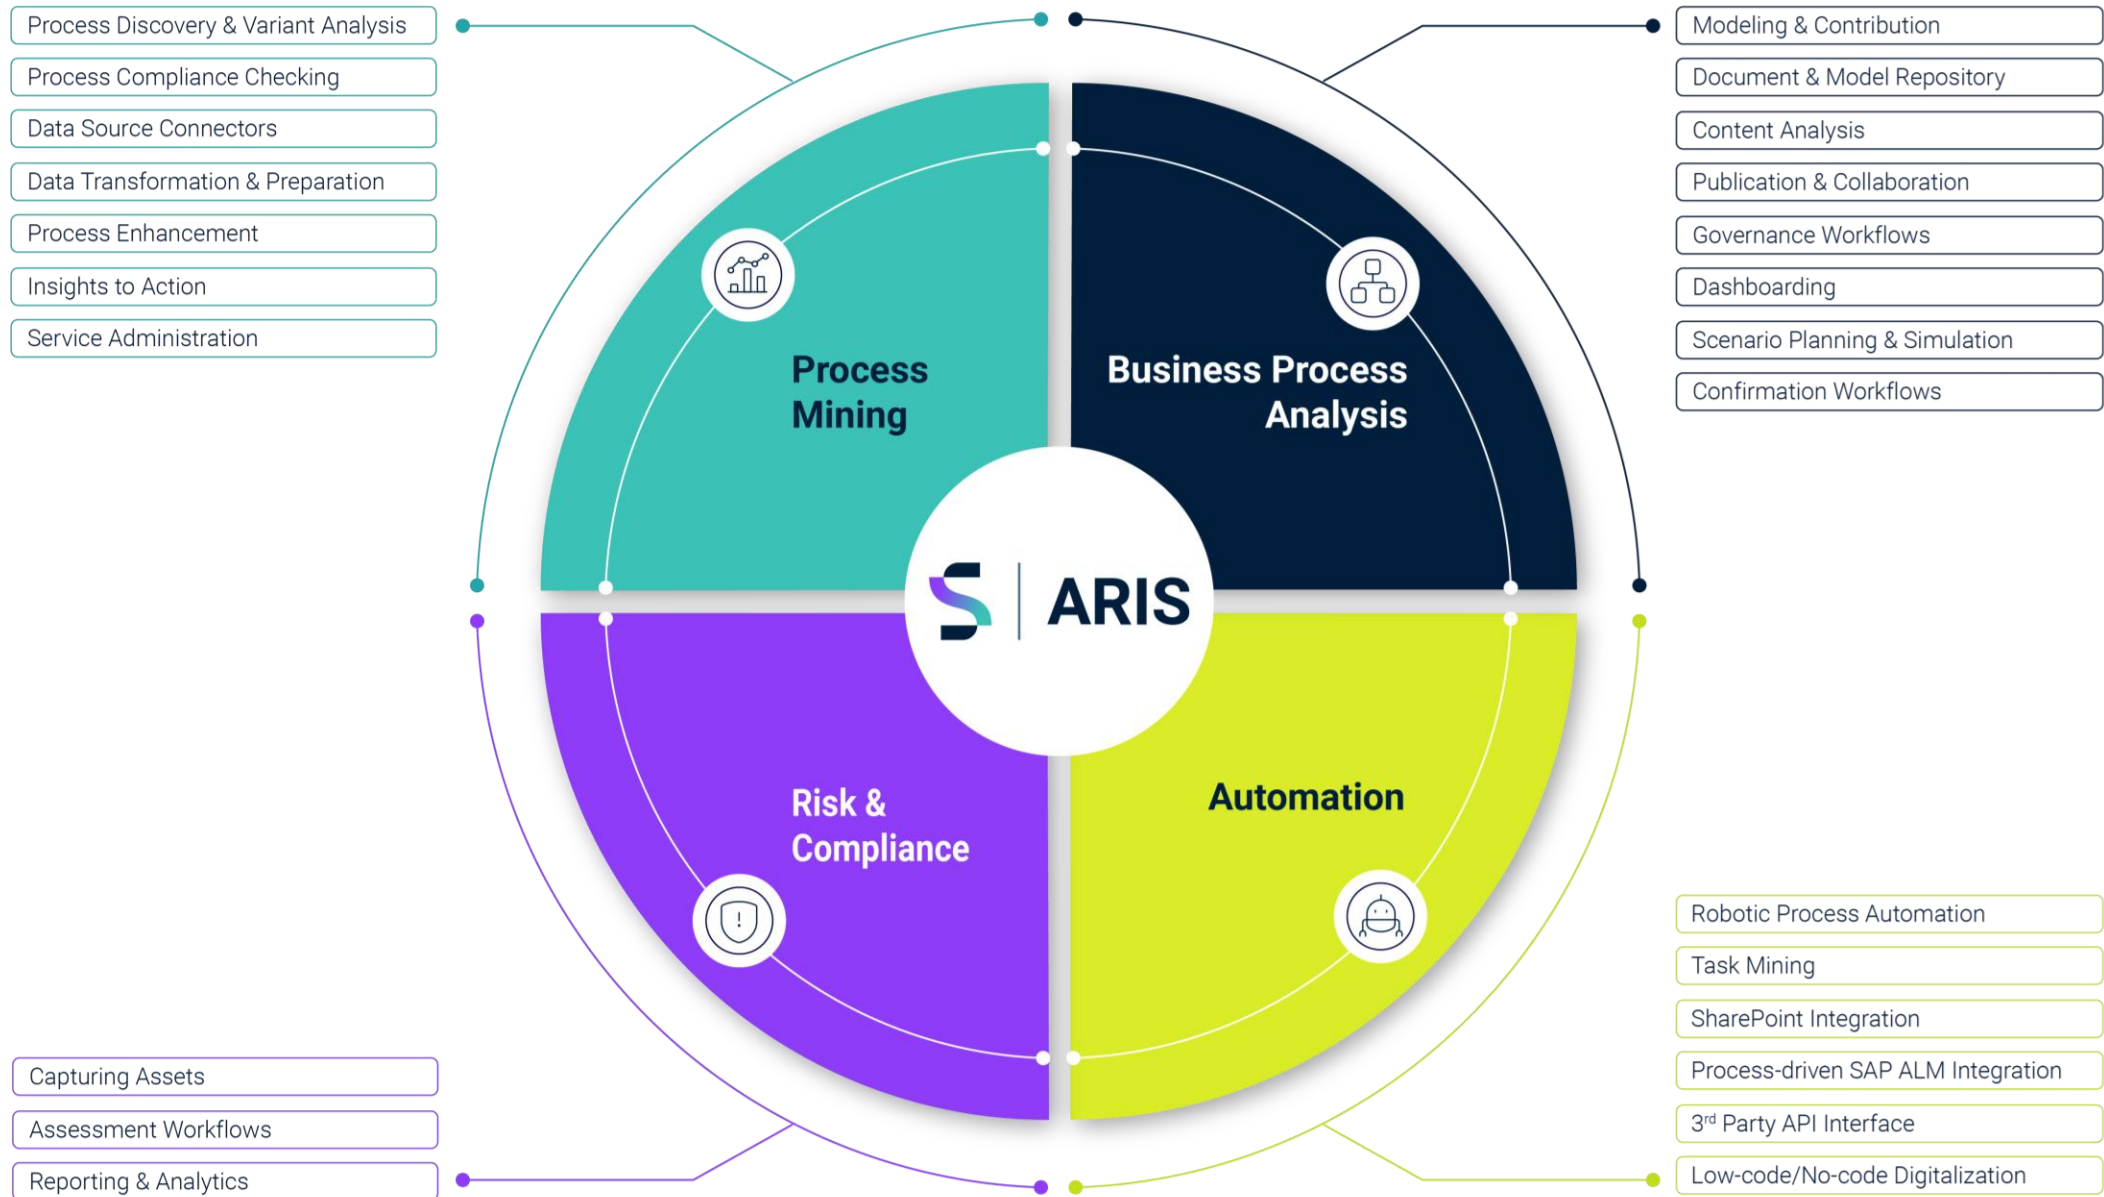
Process Discovery & Variant Analysis
Process Compliance Checking
Data Source Connectors
Data Transformation & Preparation
Process Enhancement
Insights to Action
Service Administration

Modeling & Contribution
Document & Model Repository
Content Analysis
Publication & Collaboration
Governance Workflows
Dashboarding
Scenario Planning & Simulation
Confirmation Workflows

Process Mining

Business Process Analysis

S | ARIS

Risk & Compliance

Automation

Robotic Process Automation
Task Mining
SharePoint Integration
Process-driven SAP ALM Integration
3$^{rd}$ Party API Interface
Low-code/No-code Digitalization

Capturing Assets
Assessment Workflows
Reporting & Analytics